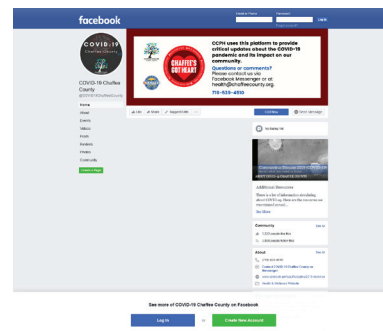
facebook

Email or Phone
Password
Log In
Forgot account?

COVID-19
Chaffee County

COVID-19 Chaffee County
@COVID19ChaffeeCounty

Home
About
Events
Videos
Posts
Reviews
Photos
Community
Create a Page

CHAFFEE'S GOT HEART

CCPH uses this platform to provide official updates about the COVID-19 pandemic and its impact on our community.
Questions or comments?
Please contact us via Facebook Messenger or at health@chaffeecounty.org
719-539-4510

Like
Share
Suggest Edits
Call Now
Send Message

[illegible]

Additional Resources
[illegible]
See More

Community
See All
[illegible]
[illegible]

About
See All
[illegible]
Contact COVID-19 Chaffee County on Messenger
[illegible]
Health & Wellness Website

See more of COVID-19 Chaffee County on Facebook
Log In
or
Create New Account